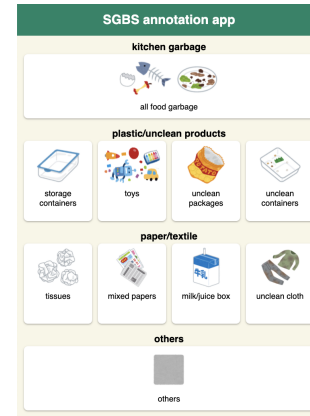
SGBS annotation app

kitchen garbage

all food garbage

plastic/unclean products

storage containers

toys

unclean packages

unclean containers

paper/textile

tissues

mixed papers

milk/juice box

unclean cloth

others

others